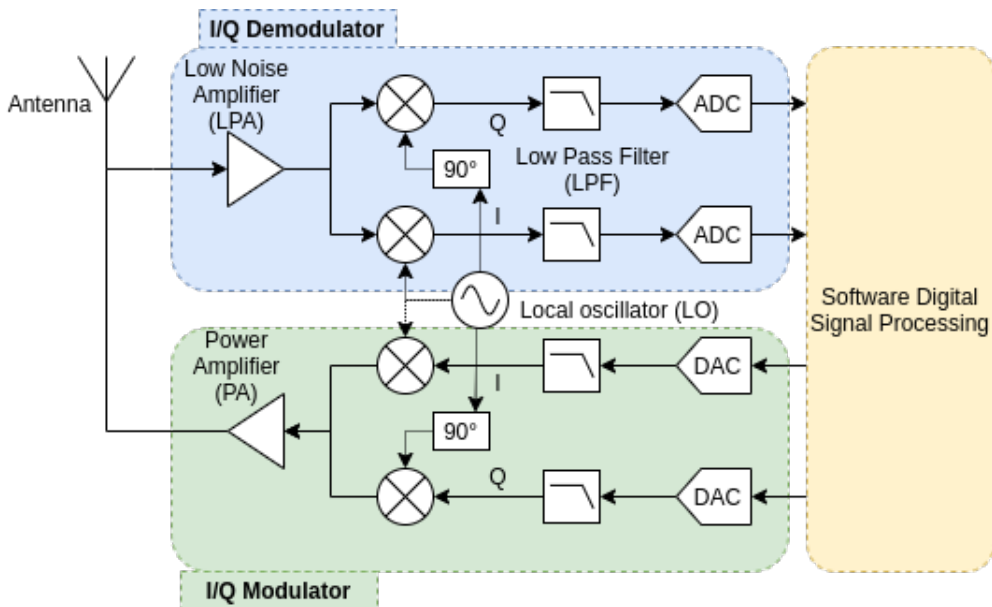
I/Q Demodulator

Antenna

Low Noise Amplifier (LPA)

Q

90°

Low Pass Filter (LPF)

ADC

I

ADC

Local oscillator (LO)

Software Digital Signal Processing

Power Amplifier (PA)

I

DAC

90°

Q

DAC

I/Q Modulator